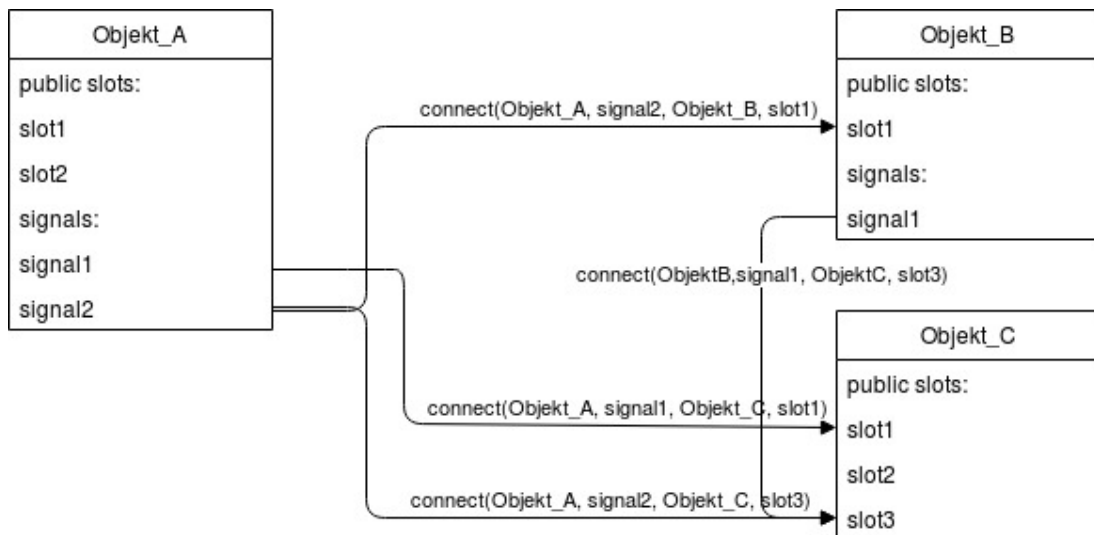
Objekt_A
public slots:
slot1
slot2
signals:
signal1
signal2

Objekt_B
public slots:
slot1
signals:
signal1

Objekt_C
public slots:
slot1
slot2
slot3

connect(Objekt_A, signal2, Objekt_B, slot1)

connect(ObjektB,signal1, ObjektC, slot3)

connect(Objekt_A, signal1, Objekt_C, slot1)

connect(Objekt_A, signal2, Objekt_C, slot3)